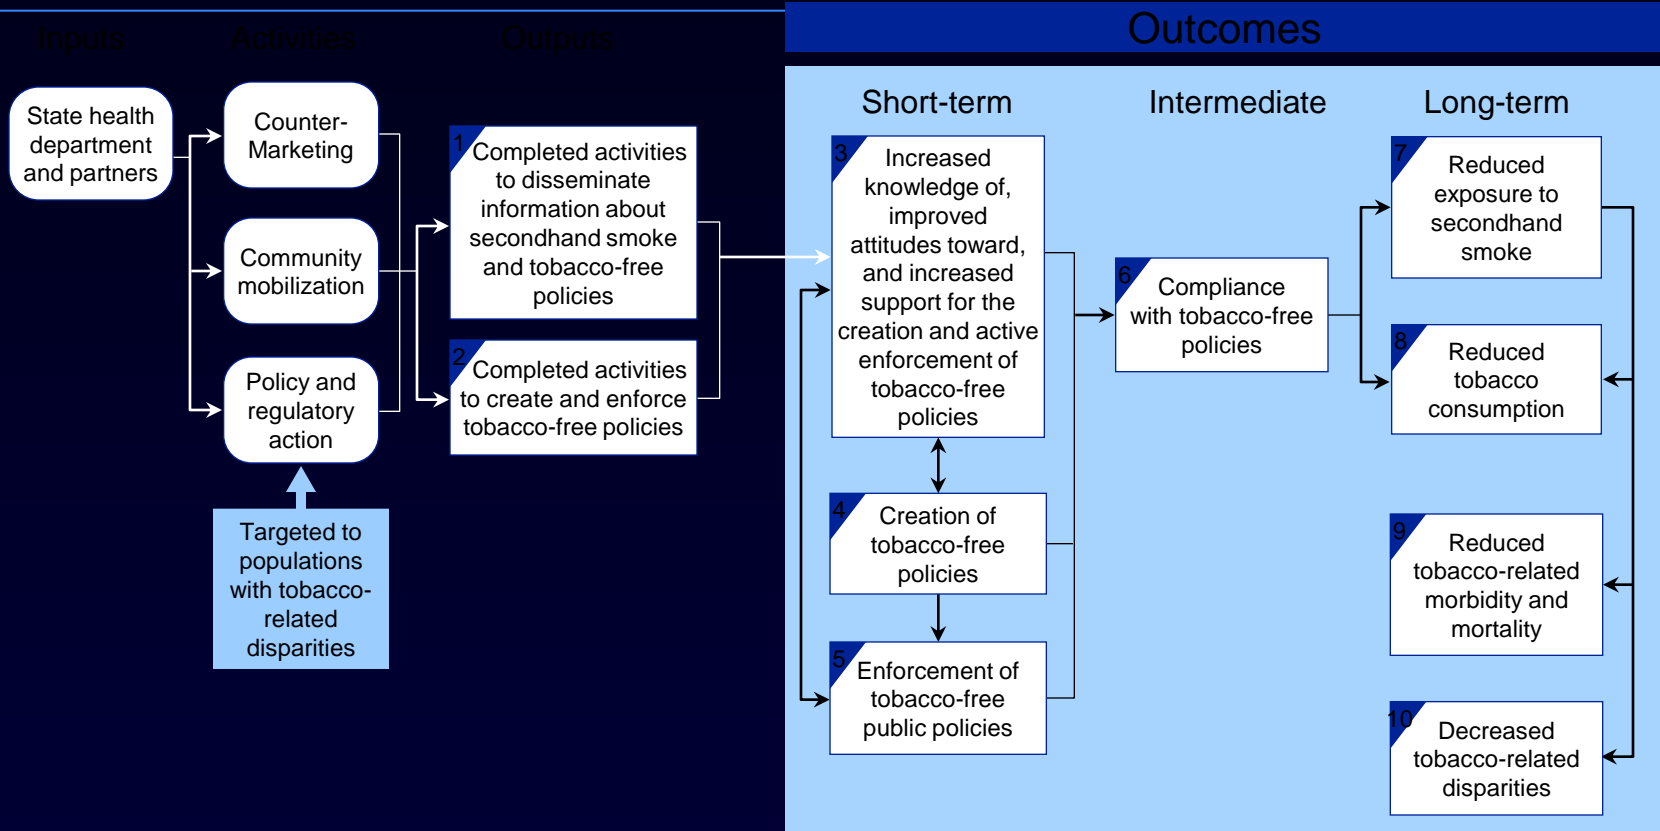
Inputs

Activities

Outputs

Outcomes

State health department and partners

Counter-Marketing

Community mobilization

Policy and regulatory action

Targeted to populations with tobacco-related disparities

1 Completed activities to disseminate information about secondhand smoke and tobacco-free policies

2 Completed activities to create and enforce tobacco-free policies

Short-term

Intermediate

Long-term

3 Increased knowledge of, improved attitudes toward, and increased support for the creation and active enforcement of tobacco-free policies

4 Creation of tobacco-free policies

5 Enforcement of tobacco-free public policies

6 Compliance with tobacco-free policies

7 Reduced exposure to secondhand smoke

8 Reduced tobacco consumption

9 Reduced tobacco-related morbidity and mortality

10 Decreased tobacco-related disparities